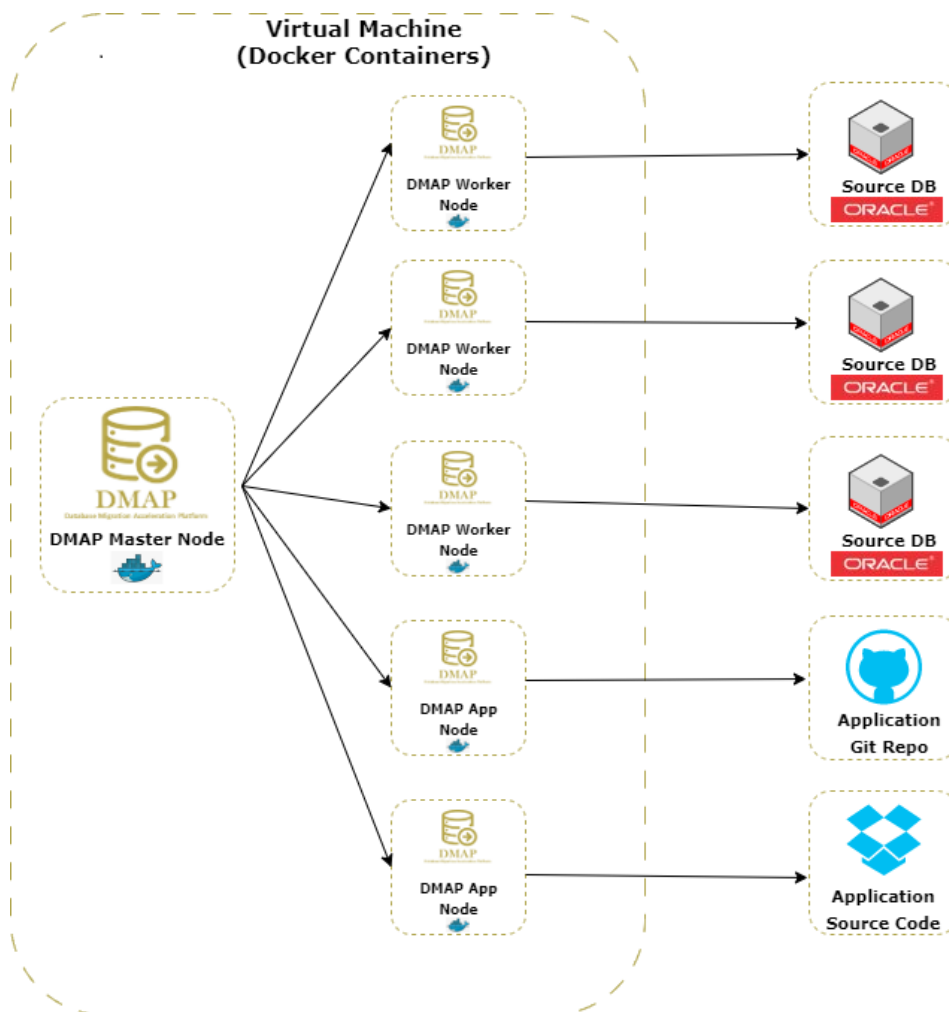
Virtual Machine
(Docker Containers)

DMAP
Database Migration Automation Platform
DMAP Master Node

DMAP
DMAP Worker Node

DMAP
DMAP Worker Node

DMAP
DMAP Worker Node

DMAP
DMAP App Node

DMAP
DMAP App Node

Source DB
ORACLE

Source DB
ORACLE

Source DB
ORACLE

Application Git Repo

Application Source Code